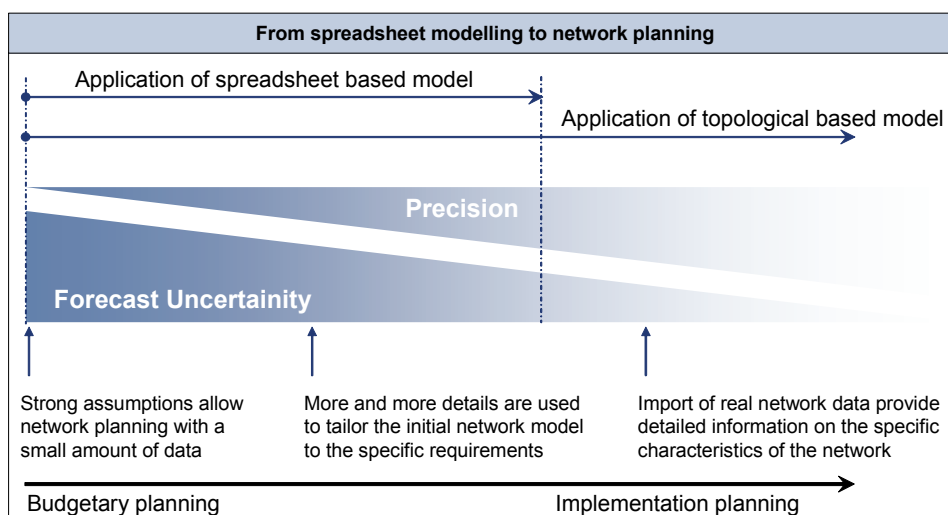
From spreadsheet modelling to network planning

Application of spreadsheet based model

Application of topological based model

Precision

Forecast Uncertainity

Strong assumptions allow network planning with a small amount of data

More and more details are used to tailor the initial network model to the specific requirements

Import of real network data provide detailed information on the specific characteristics of the network

Budgetary planning

Implementation planning